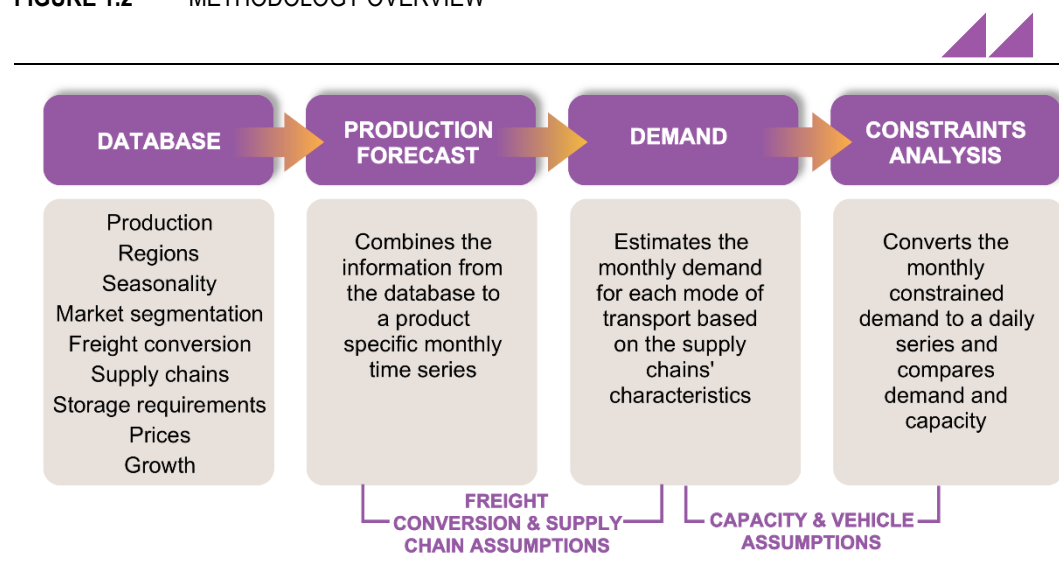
FIGURE 1.2 METHODOLOGY OVERVIEW

DATABASE

PRODUCTION FORECAST

DEMAND

CONSTRAINTS ANALYSIS

Production
Regions
Seasonality
Market segmentation
Freight conversion
Supply chains
Storage requirements
Prices
Growth

Combines the information from the database to a product specific monthly time series

Estimates the monthly demand for each mode of transport based on the supply chains' characteristics

Converts the monthly constrained demand to a daily series and compares demand and capacity

FREIGHT CONVERSION & SUPPLY CHAIN ASSUMPTIONS

CAPACITY & VEHICLE ASSUMPTIONS